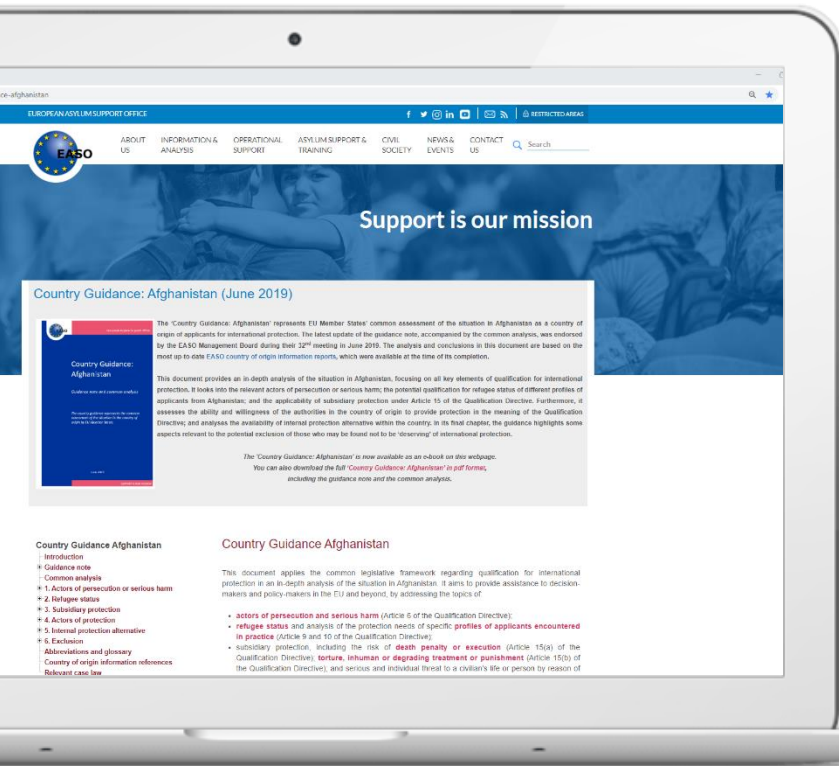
ce-afghanistan

EUROPEAN ASYLUM SUPPORT OFFICE

RESTRICTED AREAS

EASO

ABOUT US | INFORMATION & ANALYSIS | OPERATIONAL SUPPORT | ASYLUM SUPPORT & TRAINING | CIVIL SOCIETY | NEWS & EVENTS | CONTACT US | Search

Support is our mission

Country Guidance: Afghanistan (June 2019)

Country Guidance: Afghanistan

Guidance note and common analysis

The 'Country Guidance: Afghanistan' represents EU Member States' common assessment of the situation in Afghanistan as a country of origin of applicants for international protection. The latest update of the guidance note, accompanied by the common analysis, was endorsed by the EASO Management Board during their 32nd meeting in June 2019. The analysis and conclusions in this document are based on the most up-to-date EASO country of origin information reports, which were available at the time of its completion.

This document provides an in-depth analysis of the situation in Afghanistan, focusing on all key elements of qualification for international protection. It looks into the relevant actors of persecution or serious harm; the potential qualification for refugee status of different profiles of applicants from Afghanistan; and the applicability of subsidiary protection under Article 15 of the Qualification Directive. Furthermore, it assesses the ability and willingness of the authorities in the country of origin to provide protection in the meaning of the Qualification Directive; and analyses the availability of internal protection alternative within the country. In its final chapter, the guidance highlights some aspects relevant to the potential exclusion of those who may be found not to be 'deserving' of international protection.

The 'Country Guidance: Afghanistan' is now available as an e-book on this webpage.
You can also download the full 'Country Guidance: Afghanistan' in pdf format,
including the guidance note and the common analysis.

Country Guidance Afghanistan
Introduction
Guidance note
Common analysis
1. Actors of persecution or serious harm
2. Refugee status
3. Subsidiary protection
4. Actors of protection
5. Internal protection alternative
6. Exclusion
Abbreviations and glossary
Country of origin information references
Relevant case law

Country Guidance Afghanistan

This document applies the common legislative framework regarding qualification for international protection in an in-depth analysis of the situation in Afghanistan. It aims to provide assistance to decision-makers and policy-makers in the EU and beyond, by addressing the topics of:

• actors of persecution and serious harm (Article 6 of the Qualification Directive);
• refugee status and analysis of the protection needs of specific profiles of applicants encountered in practice (Article 9 and 10 of the Qualification Directive);
• subsidiary protection, including the risk of death penalty or execution (Article 15(a) of the Qualification Directive); torture, inhuman or degrading treatment or punishment (Article 15(b) of the Qualification Directive); and serious and individual threat to a civilian's life or person by reason of